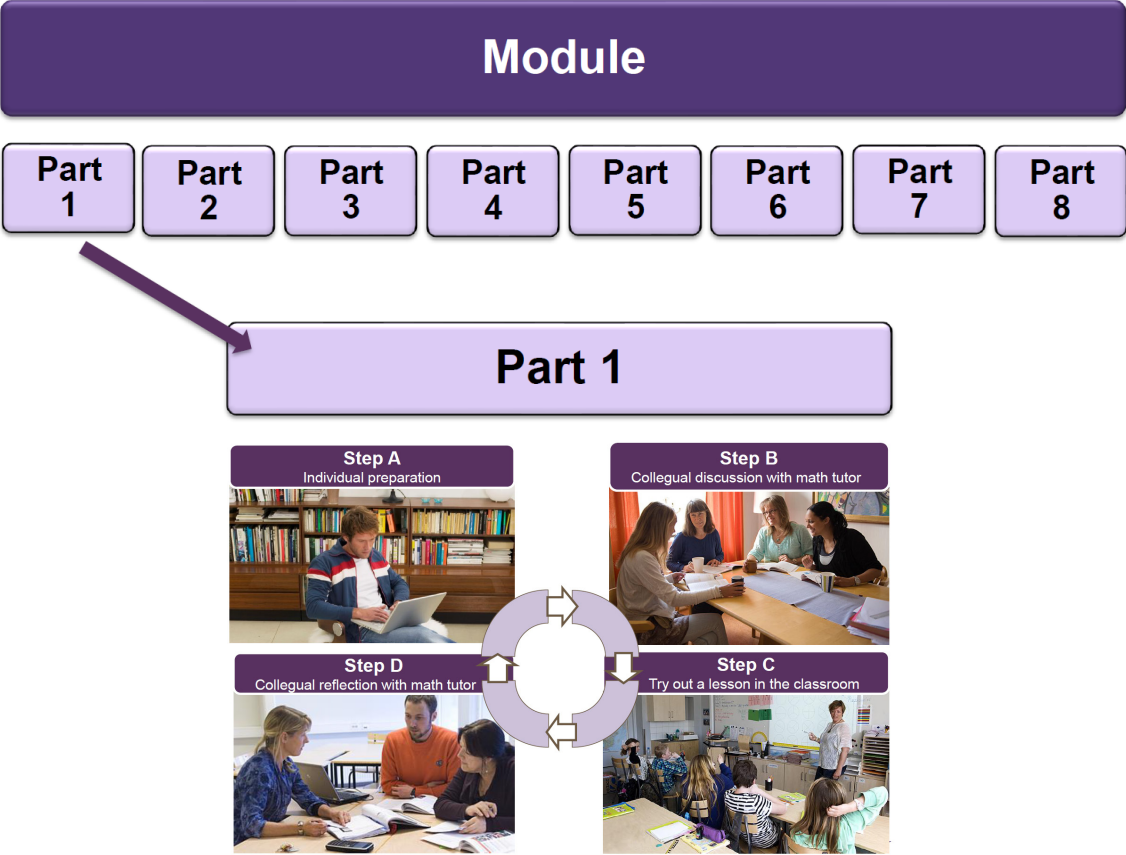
Module

Part 1

Part 2

Part 3

Part 4

Part 5

Part 6

Part 7

Part 8

Part 1

Step A
Individual preparation

Step B
Collegual discussion with math tutor

Step D
Collegual reflection with math tutor

Step C
Try out a lesson in the classroom